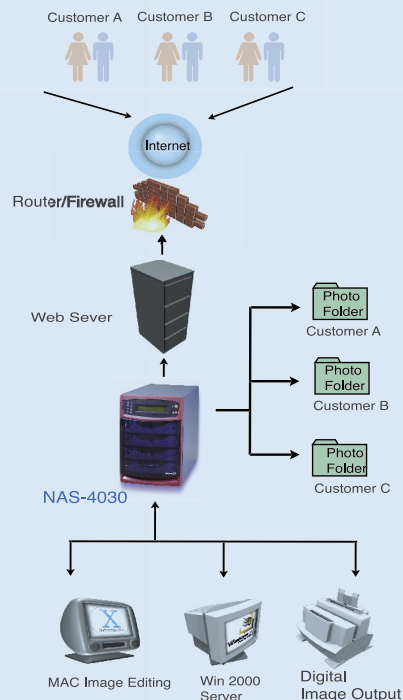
Customer A Customer B Customer C

Internet

Router/Firewall

Web Sever

Photo Folder
Customer A

Photo Folder
Customer B

Photo Folder
Customer C

NAS-4030

MAC Image Editing

Win 2000 Server

Digital Image Output